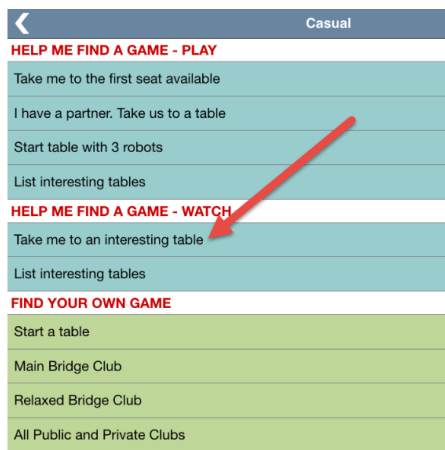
Casual

HELP ME FIND A GAME - PLAY

Take me to the first seat available

I have a partner. Take us to a table

Start table with 3 robots

List interesting tables

HELP ME FIND A GAME - WATCH

Take me to an interesting table

List interesting tables

FIND YOUR OWN GAME

Start a table

Main Bridge Club

Relaxed Bridge Club

All Public and Private Clubs